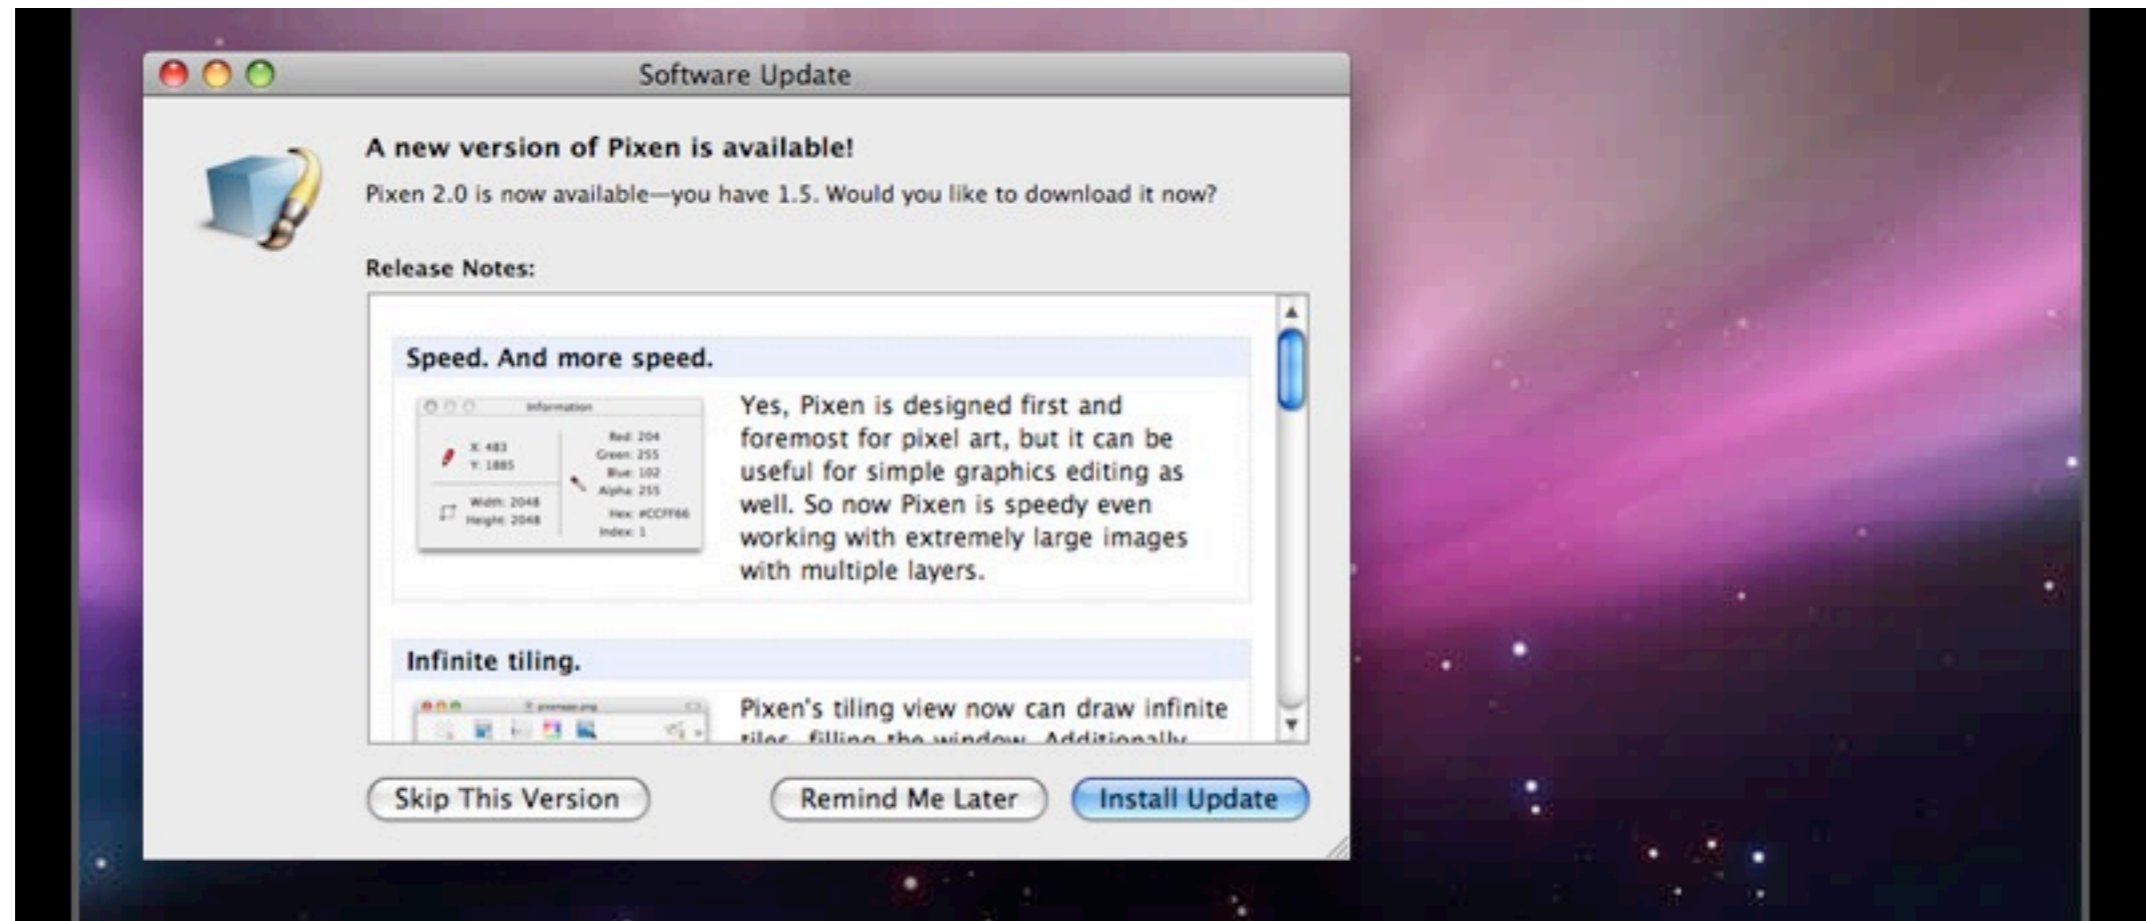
Software Update

A new version of Pixen is available!

Pixen 2.0 is now available—you have 1.5. Would you like to download it now?

Release Notes:

Speed. And more speed.

Information

X: 483
Y: 1885

Width: 2048
Height: 2048

Red: 204
Green: 255
Blue: 102
Alpha: 255

Hex: #CCFF66
Index: 1

Yes, Pixen is designed first and foremost for pixel art, but it can be useful for simple graphics editing as well. So now Pixen is speedy even working with extremely large images with multiple layers.

Infinite tiling.

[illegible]

Pixen's tiling view now can draw infinite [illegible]

Skip This Version

Remind Me Later

Install Update